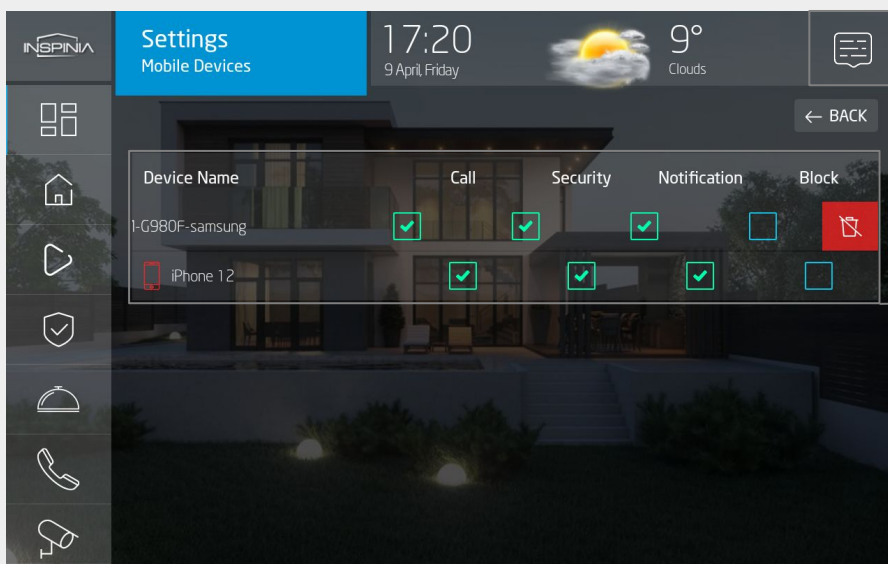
INSPINIA

Settings
Mobile Devices

17:20
9 April, Friday

9°
Clouds

← BACK

| Device Name | Call | Security | Notification | Block |
|---|---|---|---|---|
| 1-G980F-samsung | ✓ | ✓ | ✓ | |
| iPhone 12 | ✓ | ✓ | ✓ | |